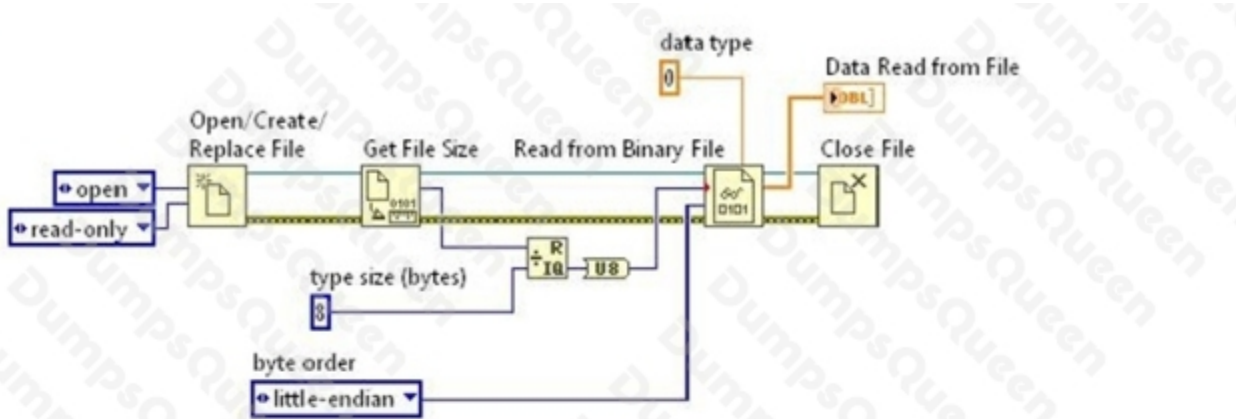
data type

0

Data Read from File

DBL

Open/Create/ Replace File

Get File Size

Read from Binary File

Close File

open

read-only

0101

R IQ

U8

0101

type size (bytes)

8

byte order

little-endian

DumpsQueen